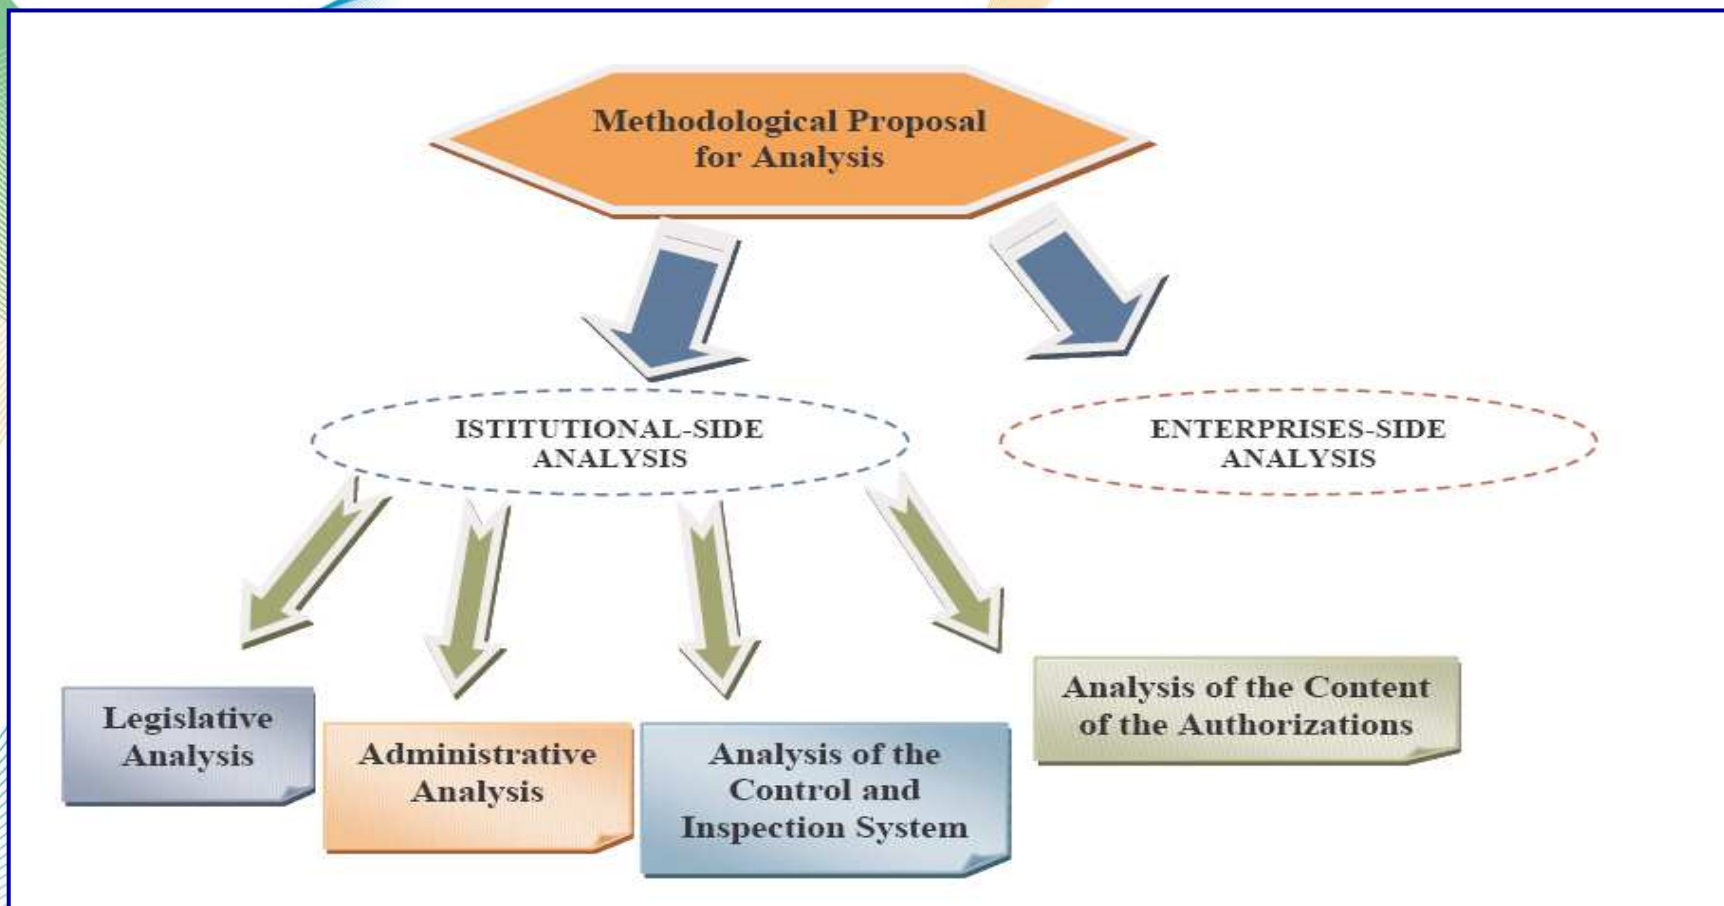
Methodological Proposal for Analysis

ISTITUTIONAL-SIDE ANALYSIS

ENTERPRISES-SIDE ANALYSIS

Legislative Analysis

Administrative Analysis

Analysis of the Control and Inspection System

Analysis of the Content of the Authorizations